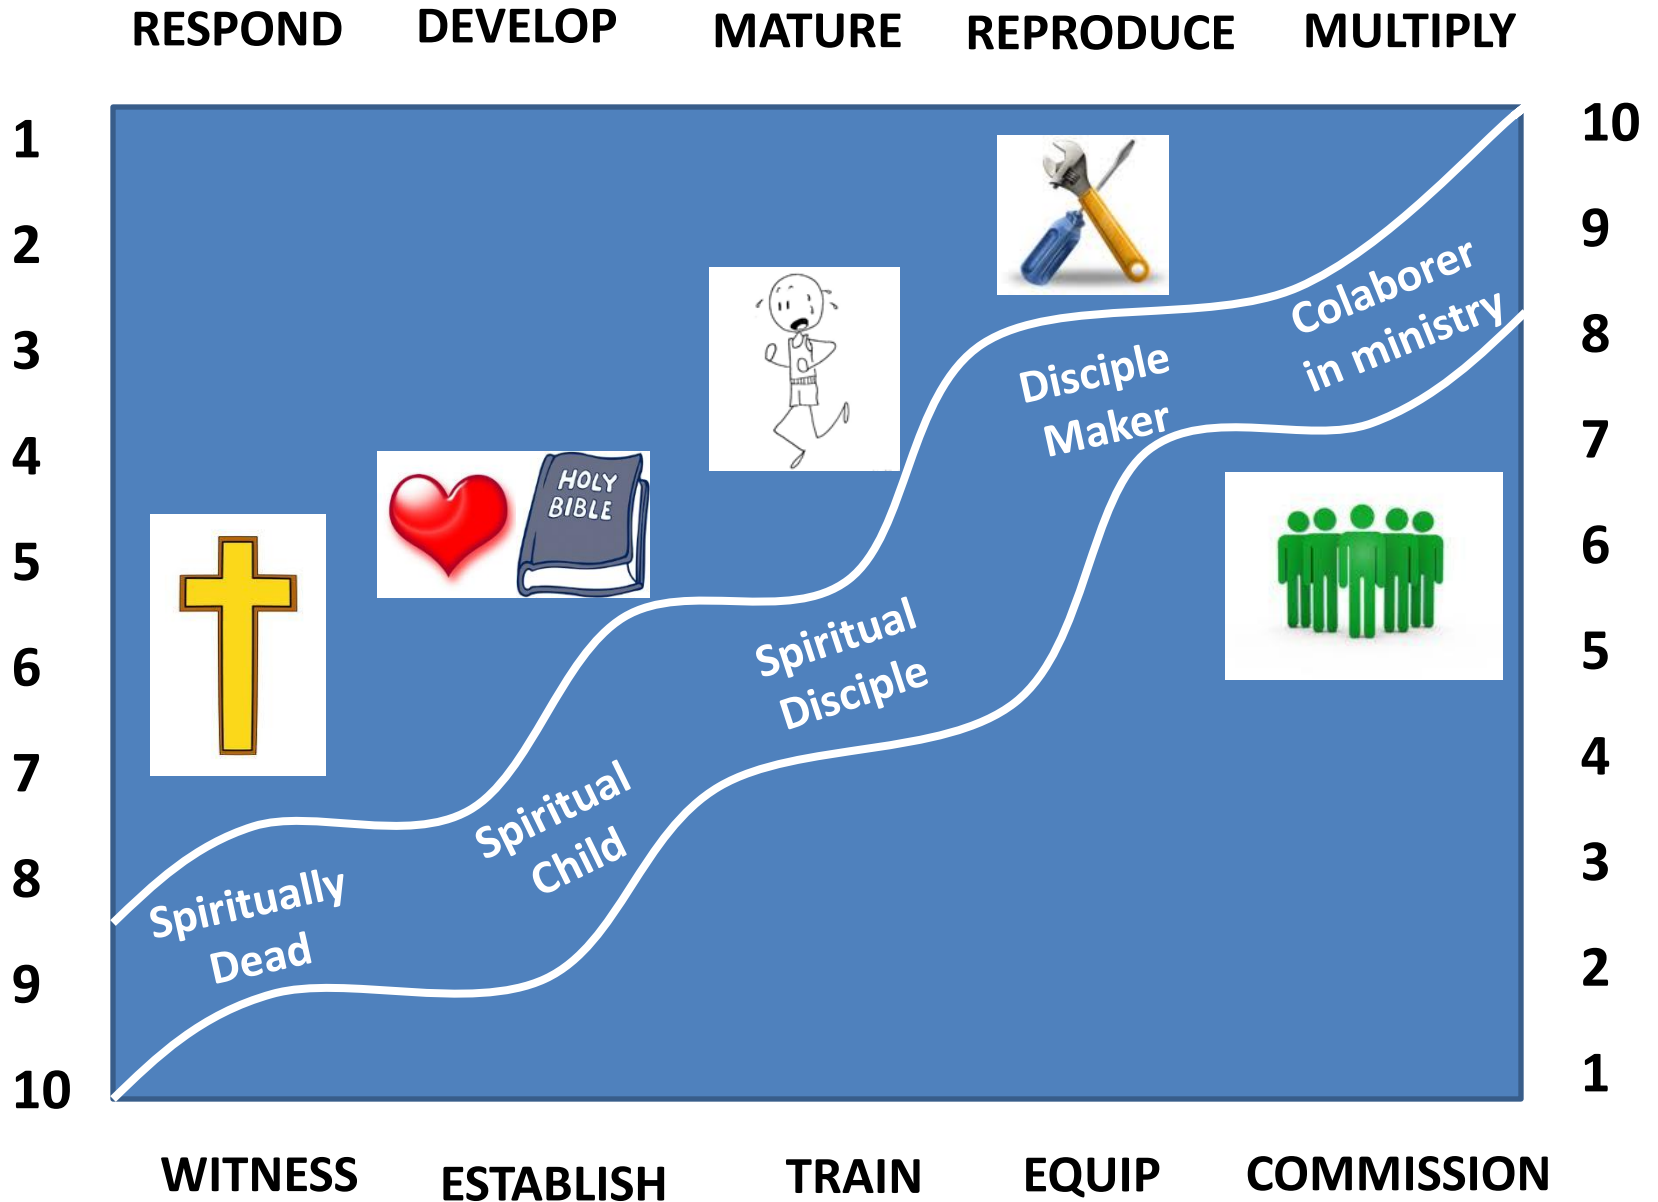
RESPOND DEVELOP MATURE REPRODUCE MULTIPLY

1
2
3
4
5
6
7
8
9
10

10
9
8
7
6
5
4
3
2
1

HOLY BIBLE

Spiritually Dead

Spiritual Child

Spiritual Disciple

Disciple Maker

Colaborer in ministry

WITNESS ESTABLISH TRAIN EQUIP COMMISSION